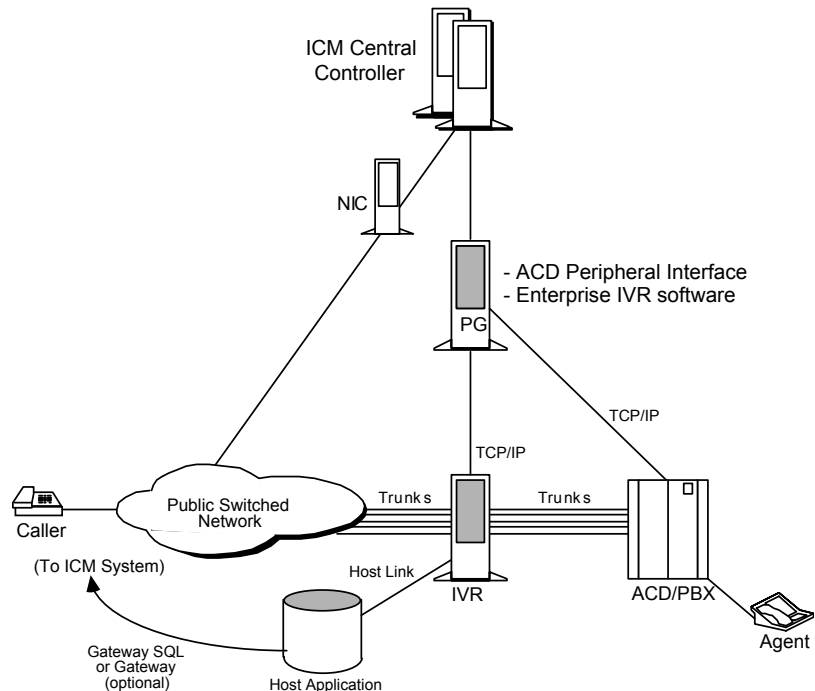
ICM Central Controller

NIC

- ACD Peripheral Interface
- Enterprise IVR software

PG

TCP/IP

TCP/IP

Trunks

Trunks

Public Switched Network

Caller

(To ICM System)

Host Link

IVR

ACD/PBX

Agent

Gateway SQL or Gateway (optional)

Host Application